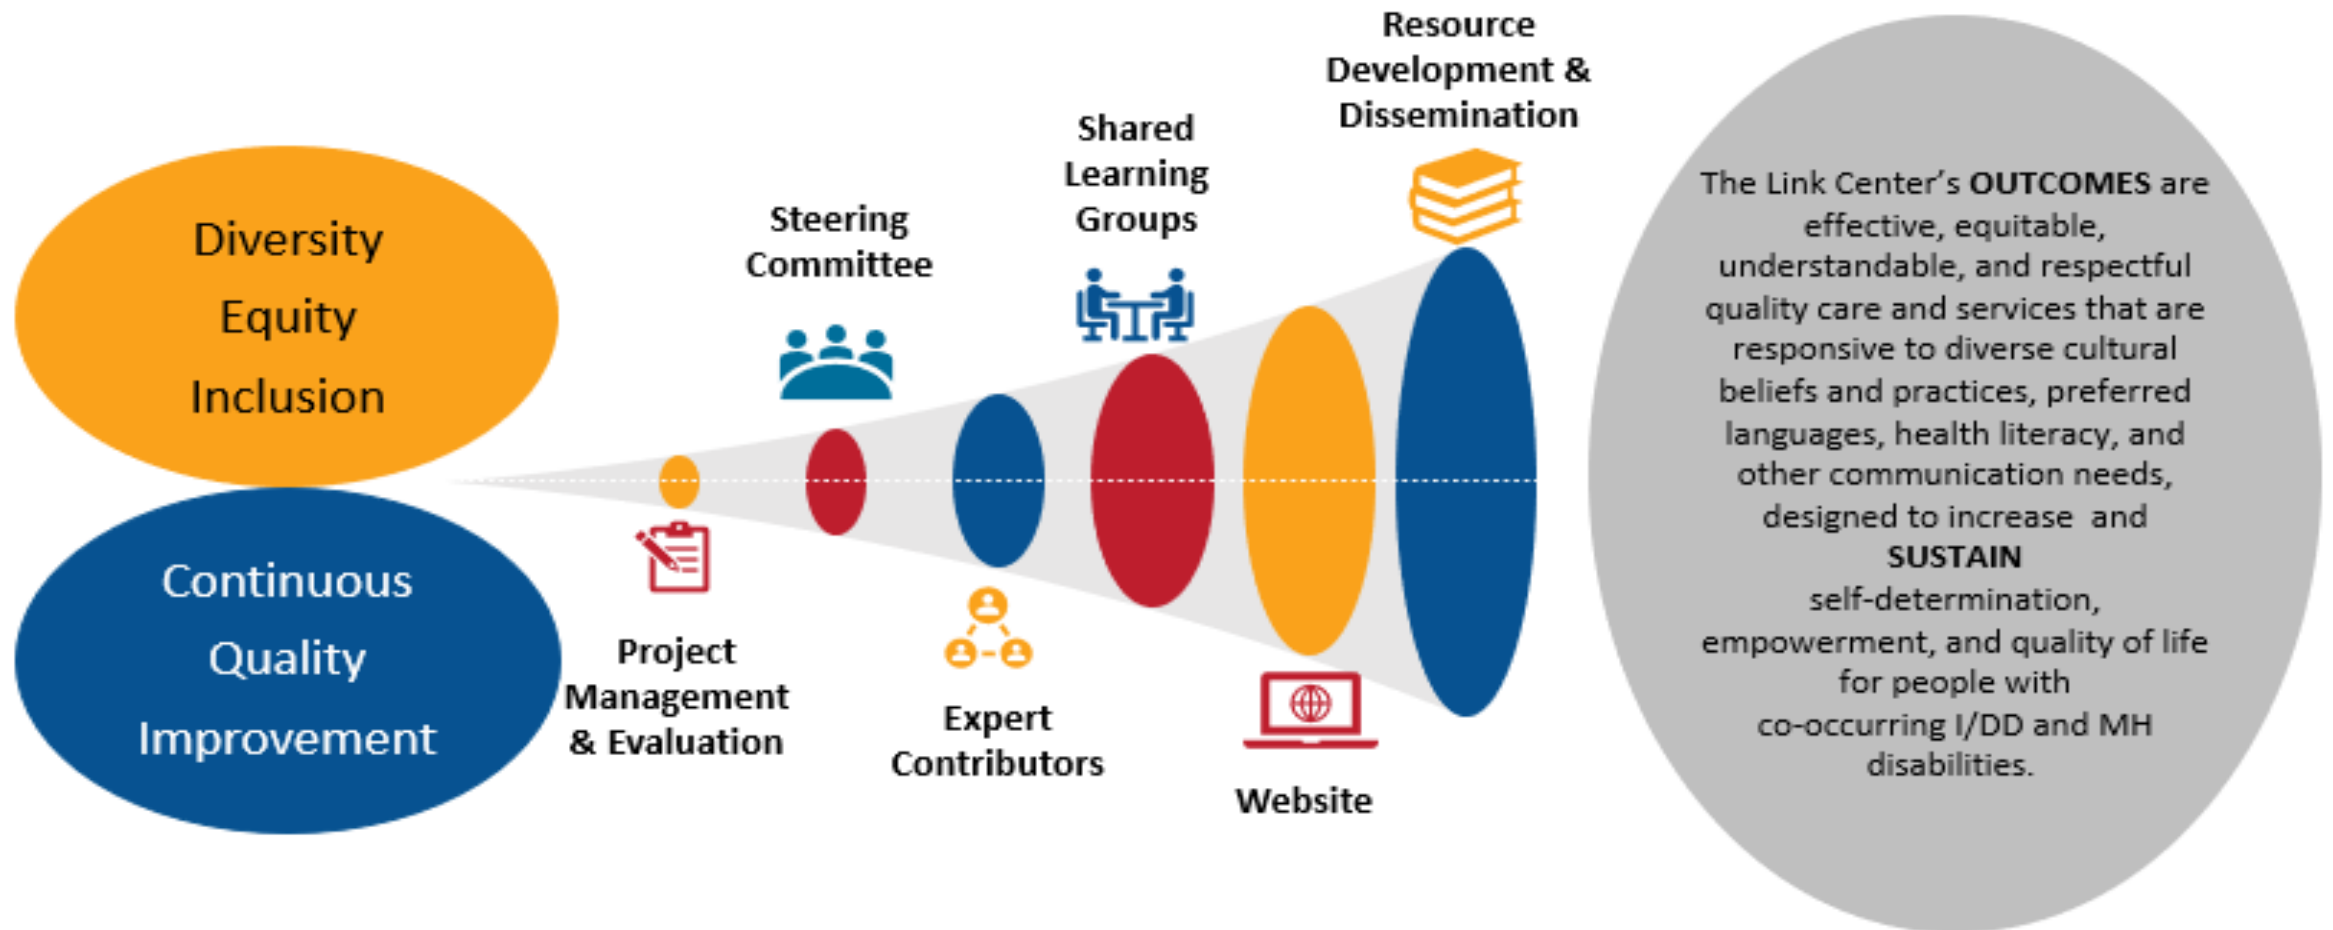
Diversity
Equity
Inclusion

Continuous
Quality
Improvement

Project Management & Evaluation

Steering Committee

Expert Contributors

Shared Learning Groups

Website

Resource Development & Dissemination

The Link Center's **OUTCOMES** are effective, equitable, understandable, and respectful quality care and services that are responsive to diverse cultural beliefs and practices, preferred languages, health literacy, and other communication needs, designed to increase and **SUSTAIN** self-determination, empowerment, and quality of life for people with co-occurring I/DD and MH disabilities.